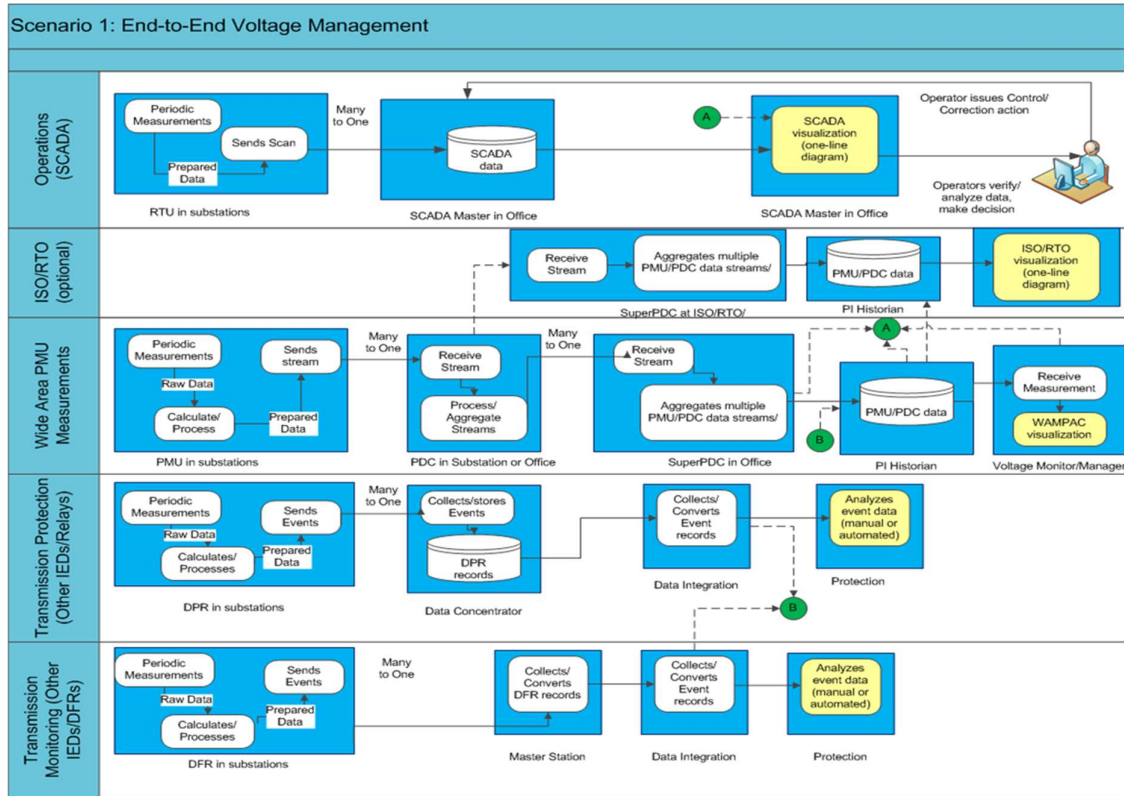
Scenario 1: End-to-End Voltage Management

Operations (SCADA)

Periodic Measurements
Sends Scan
Prepared Data
RTU in substations
Many to One
SCADA data
SCADA Master in Office
A
SCADA visualization (one-line diagram)
SCADA Master in Office
Operator issues Control/ Correction action
Operators verify/ analyze data, make decision

ISO/RTO (optional)

Receive Stream
Aggregates multiple PMU/PDC data streams/
SuperPDC at ISO/RTO/
PMU/PDC data
PI Historian
ISO/RTO visualization (one-line diagram)

Wide Area PMU Measurements

Periodic Measurements
Raw Data
Sends stream
Calculate/ Process
Prepared Data
PMU in substations
Many to One
Receive Stream
Process/ Aggregate Streams
PDC in Substation or Office
Many to One
Receive Stream
Aggregates multiple PMU/PDC data streams/
SuperPDC in Office
A
B
PMU/PDC data
PI Historian
Receive Measurement
WAMPAC visualization
Voltage Monitor/Manager

Transmission Protection (Other IEDs/Relays)

Periodic Measurements
Raw Data
Sends Events
Calculates/ Processes
Prepared Data
DPR in substations
Many to One
Collects/stores Events
DPR records
Data Concentrator
Collects/ Converts Event records
Data Integration
Analyzes event data (manual or automated)
Protection
B

Transmission Monitoring (Other IEDs/DFRs)

Periodic Measurements
Raw Data
Sends Events
Calculates/ Processes
Prepared Data
DFR in substations
Many to One
Collects/ Converts DFR records
Master Station
Collects/ Converts Event records
Data Integration
Analyzes event data (manual or automated)
Protection